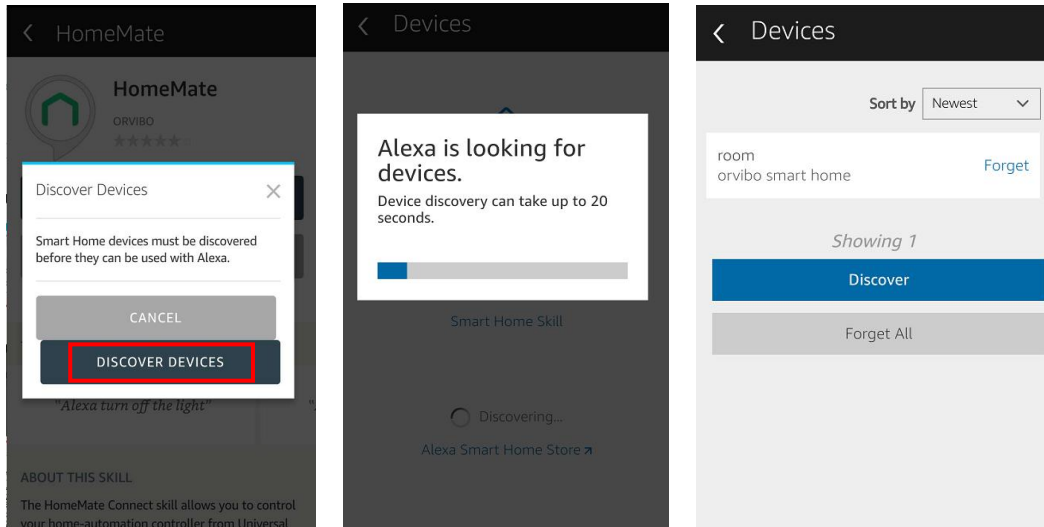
HomeMate

HomeMate
ORVIBO

Discover Devices

Smart Home devices must be discovered before they can be used with Alexa.

CANCEL

DISCOVER DEVICES

"Alexa turn off the light"

ABOUT THIS SKILL

The HomeMate Connect skill allows you to control your home-automation controller from Universal

Devices

Alexa is looking for devices.

Device discovery can take up to 20 seconds.

Smart Home Skill

Discovering...

Alexa Smart Home Store

Devices

Sort by Newest

room
orvibo smart home

Forget

Showing 1

Discover

Forget All